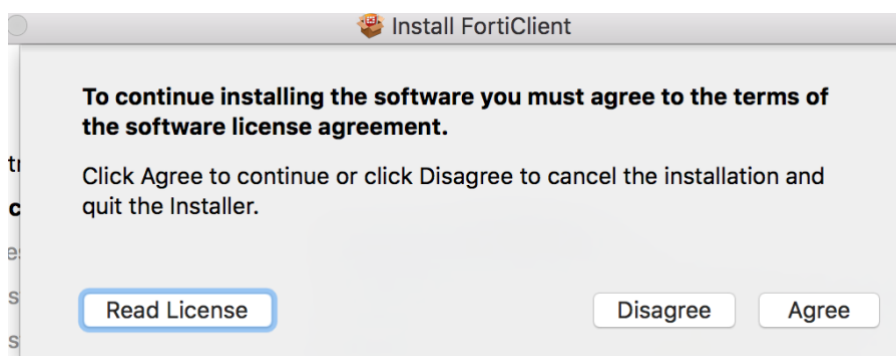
Install FortiClient

To continue installing the software you must agree to the terms of the software license agreement.

Click Agree to continue or click Disagree to cancel the installation and quit the Installer.

tr
c
e
s
s

Read License

Disagree

Agree